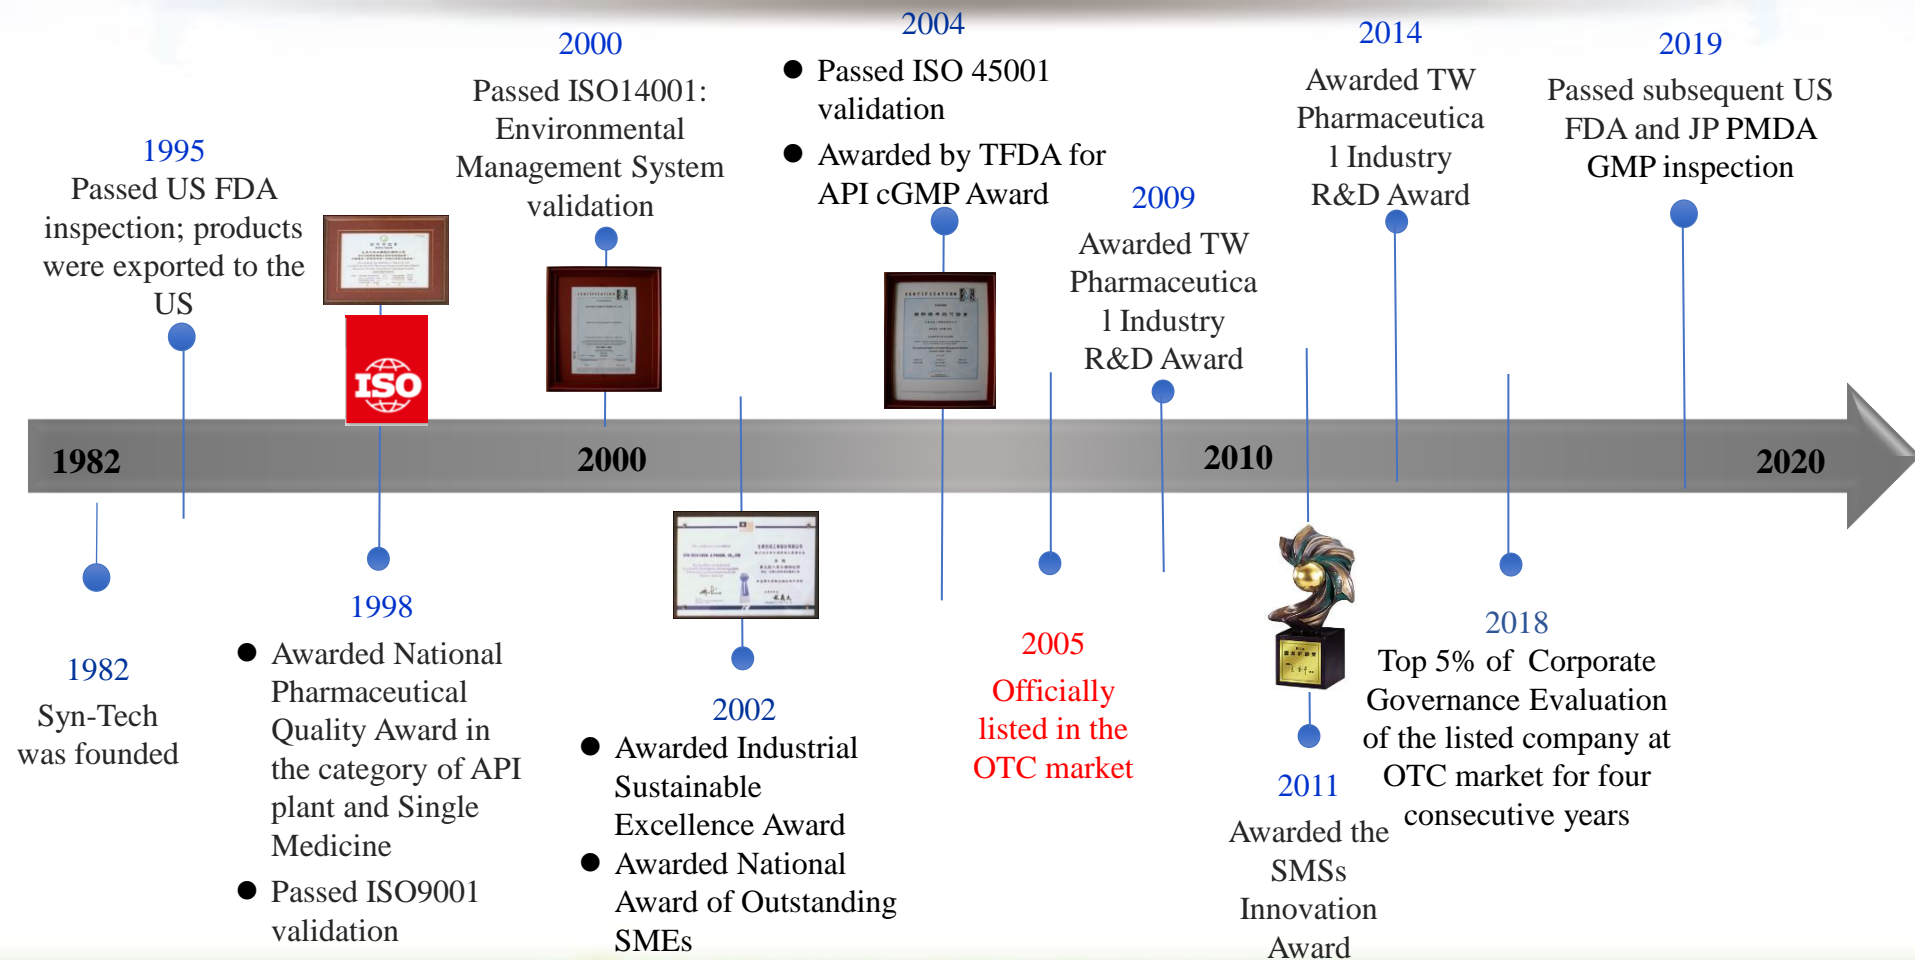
2000

Passed ISO14001: Environmental Management System validation

2004

- Passed ISO 45001 validation
- Awarded by TFDA for API cGMP Award

2014

Awarded TW Pharmaceutica l Industry R&D Award

2019

Passed subsequent US FDA and JP PMDA GMP inspection

1995

Passed US FDA inspection; products were exported to the US

ISO

2009

Awarded TW Pharmaceutica l Industry R&D Award

1982

2000

2010

2020

1982

Syn-Tech was founded

1998

- Awarded National Pharmaceutical Quality Award in the category of API plant and Single Medicine
- Passed ISO9001 validation

2002

- Awarded Industrial Sustainable Excellence Award
- Awarded National Award of Outstanding SMEs

2005

Officially listed in the OTC market

2011

Awarded the SMSs Innovation Award

2018

Top 5% of Corporate Governance Evaluation of the listed company at OTC market for four consecutive years